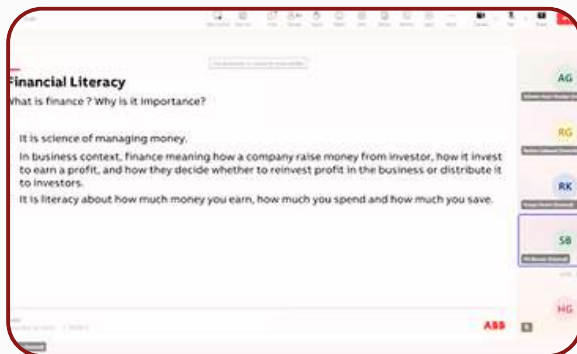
Financial Literacy

What is finance ? Why is it importance?

It is science of managing money.

In business context, finance meaning how a company raise money from investor, how it invest to earn a profit, and how they decide whether to reinvest profit in the business or distribute it to investors.

It is literacy about how much money you earn, how much you spend and how much you save.

ABB

AG

RG

RK

SB

HG